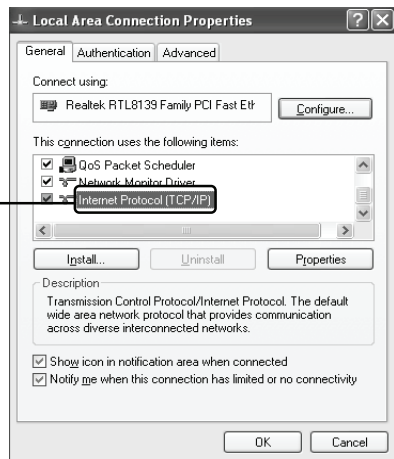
Local Area Connection Properties

General | Authentication | Advanced

Connect using:

Realtek RTL8139 Family PCI Fast Eth

Configure...

This connection uses the following items:

QoS Packet Scheduler
Network Monitor Driver
Internet Protocol (TCP/IP)

Install... | Uninstall | Properties

Description

Transmission Control Protocol/Internet Protocol. The default wide area network protocol that provides communication across diverse interconnected networks.

Show icon in notification area when connected

Notify me when this connection has limited or no connectivity

OK | Cancel